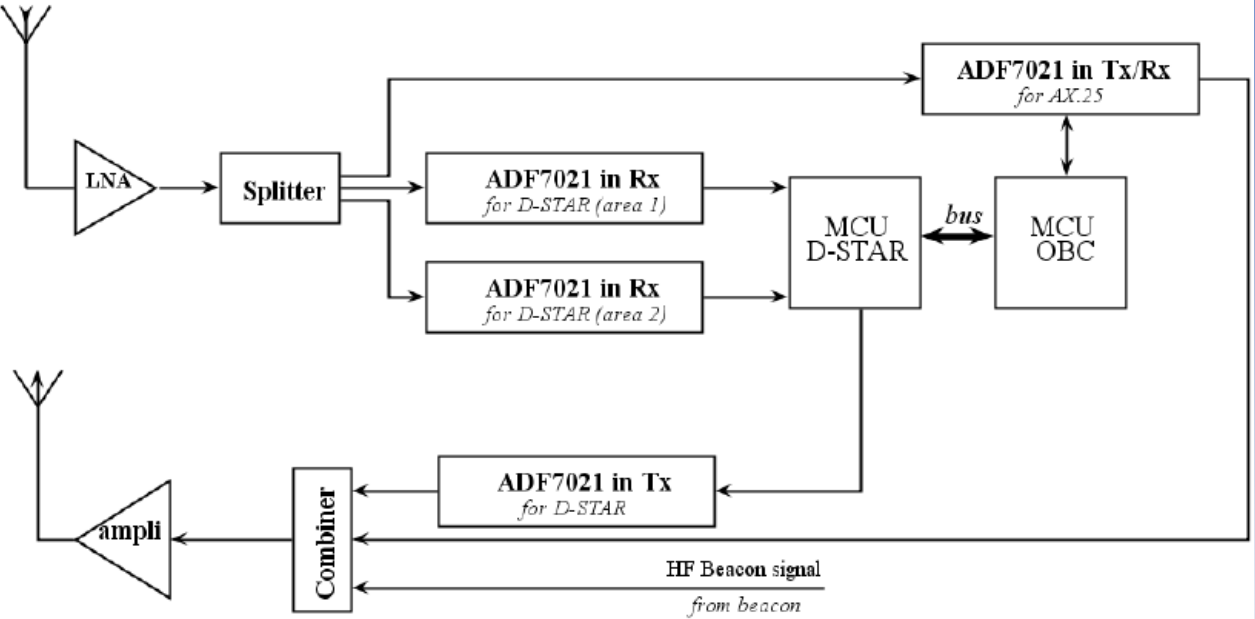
ADF7021 in Tx/Rx
for AX.25

LNA

Splitter

ADF7021 in Rx
for D-STAR (area 1)

MCU
D-STAR

bus

MCU
OBC

ADF7021 in Rx
for D-STAR (area 2)

ADF7021 in Tx
for D-STAR

Combiner

ampli

HF Beacon signal
from beacon